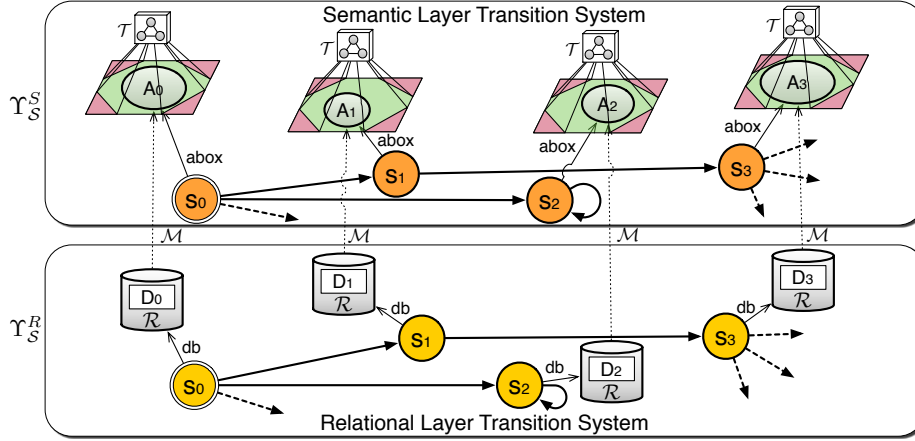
Semantic Layer Transition System

$\Upsilon_{\mathcal{S}}^{S}$

$\mathcal{T}$ $\mathcal{T}$ $\mathcal{T}$ $\mathcal{T}$

A0 A1 A2 A3

abox abox abox abox

s0 s1 s2 s3

$\mathcal{M}$ $\mathcal{M}$ $\mathcal{M}$ $\mathcal{M}$

$\Upsilon_{\mathcal{S}}^{R}$

D0 $\mathcal{R}$ D1 $\mathcal{R}$ D2 $\mathcal{R}$ D3 $\mathcal{R}$

db db db db

s0 s1 s2 s3

Relational Layer Transition System